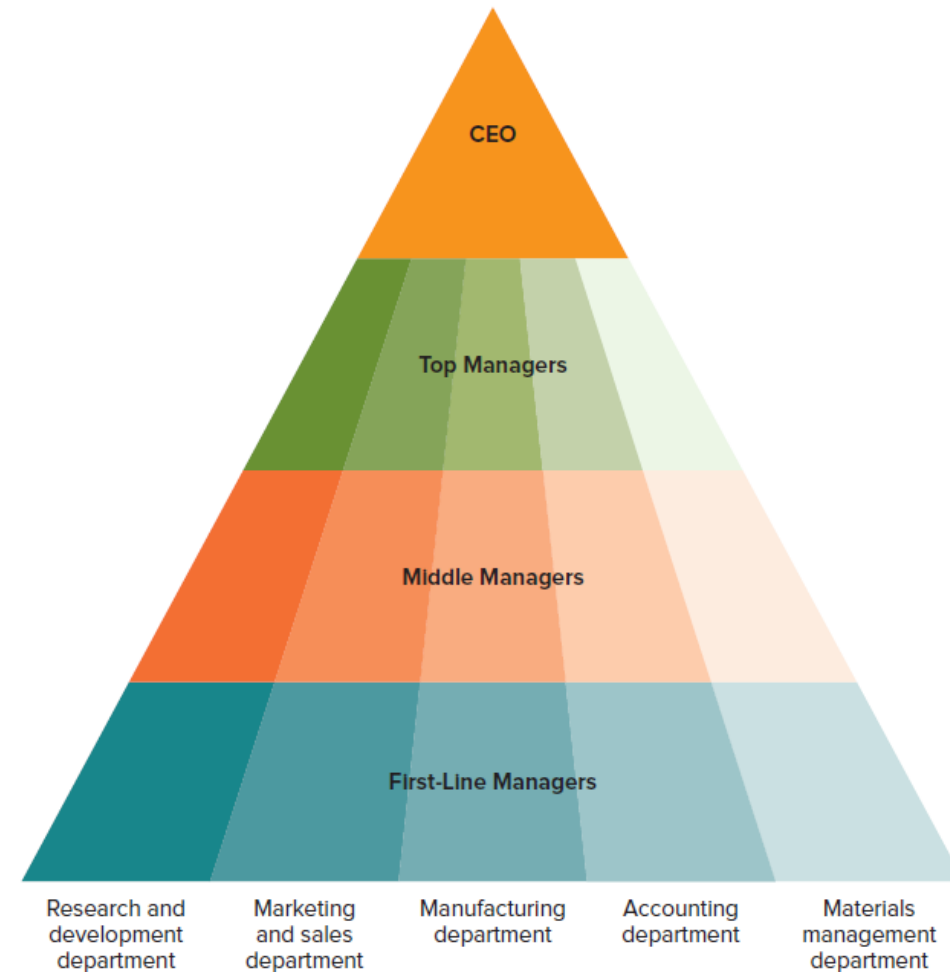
CEO

Top Managers

Middle Managers

First-Line Managers

Research and development department

Marketing and sales department

Manufacturing department

Accounting department

Materials management department